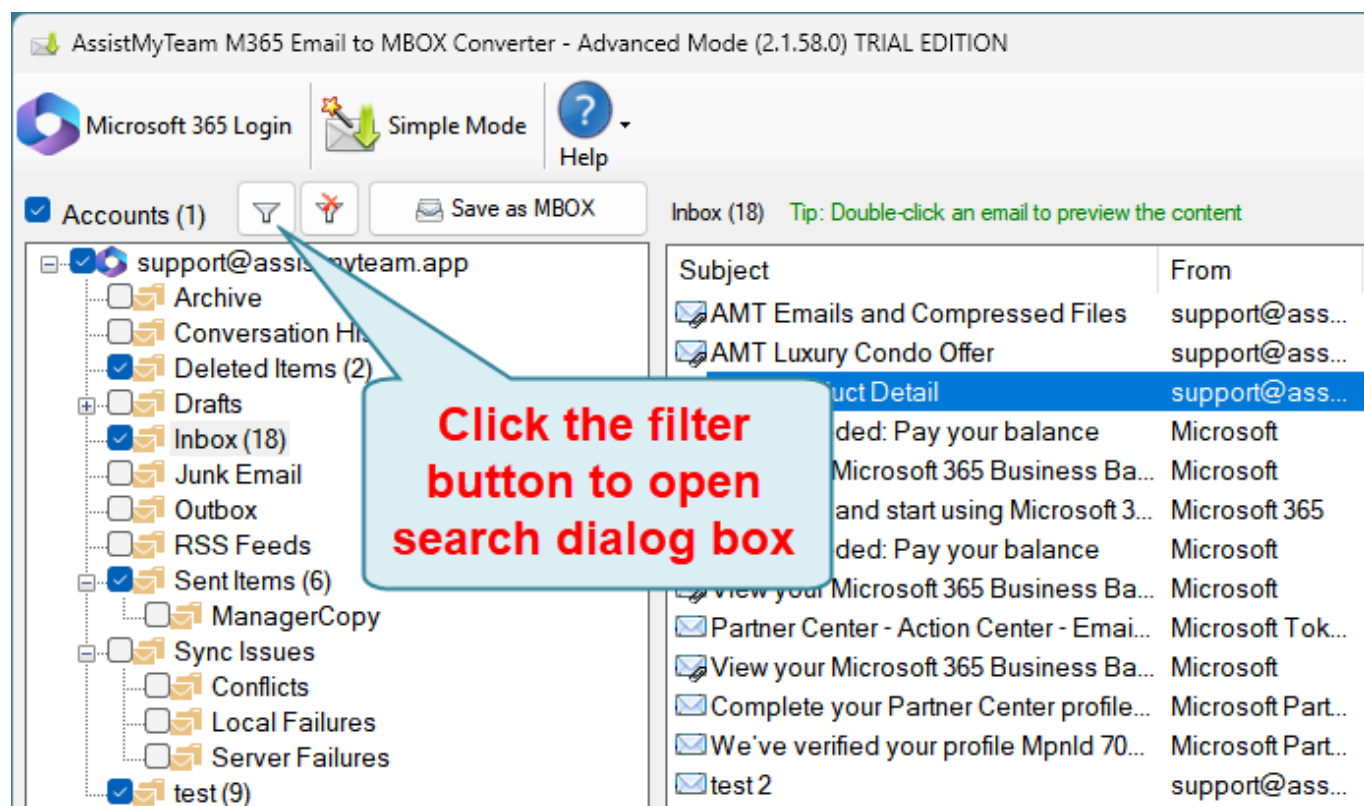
AssistMyTeam M365 Email to MBOX Converter - Advanced Mode (2.1.58.0) TRIAL EDITION

Microsoft 365 Login

Simple Mode

Help

Accounts (1)

Save as MBOX

Inbox (18)

Tip: Double-click an email to preview the content

support@assi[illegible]yteam.app
Archive
Conversation Hi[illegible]
Deleted Items (2)
Drafts
Inbox (18)
Junk Email
Outbox
RSS Feeds
Sent Items (6)
ManagerCopy
Sync Issues
Conflicts
Local Failures
Server Failures
test (9)

Click the filter button to open search dialog box

| Subject | From |
|---|---|
| AMT Emails and Compressed Files | support@ass... |
| AMT Luxury Condo Offer | support@ass... |
| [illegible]uct Detail | support@ass... |
| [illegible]ded: Pay your balance | Microsoft |
| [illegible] Microsoft 365 Business Ba... | Microsoft |
| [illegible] and start using Microsoft 3... | Microsoft 365 |
| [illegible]ded: Pay your balance | Microsoft |
| View your Microsoft 365 Business Ba... | Microsoft |
| Partner Center - Action Center - Emai... | Microsoft Tok... |
| View your Microsoft 365 Business Ba... | Microsoft |
| Complete your Partner Center profile... | Microsoft Part... |
| We've verified your profile MpnId 70... | Microsoft Part... |
| test 2 | support@ass... |